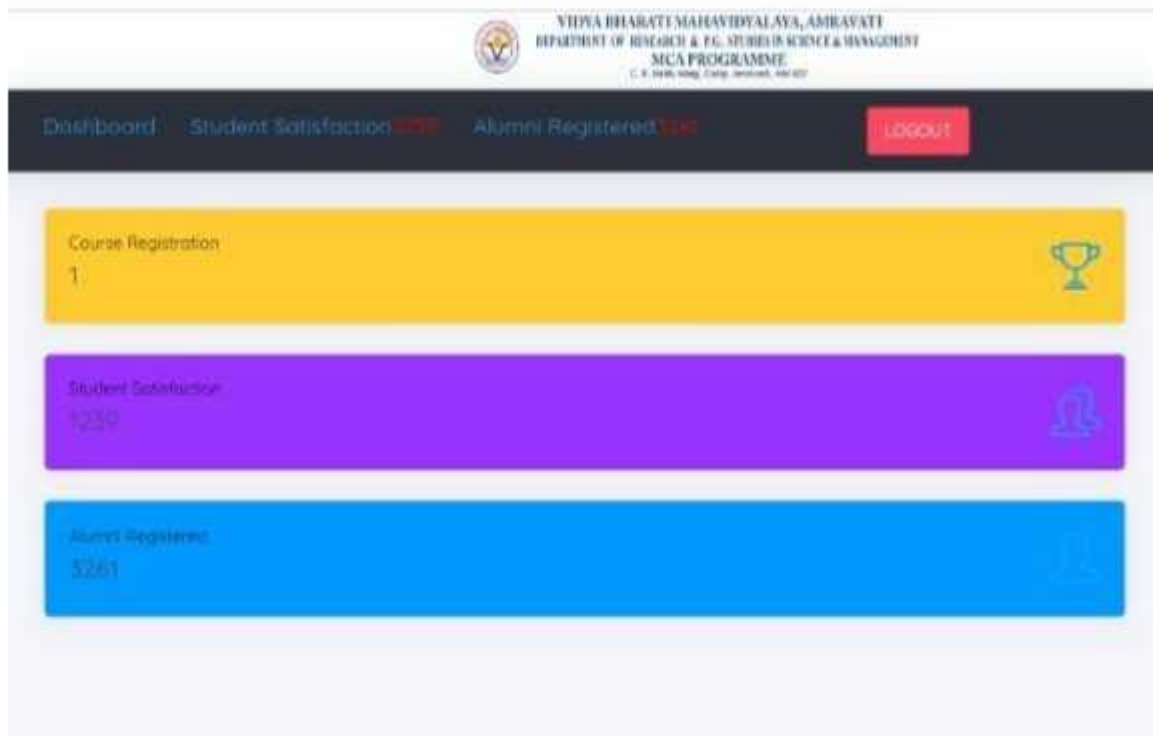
VIDYA BHARATI MAHAVIDYALAYA, AMRAVATI
DEPARTMENT OF RESEARCH & P.G. STUDIES IN SCIENCE & MANAGEMENT
MCA PROGRAMME
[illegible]

Dashboard Student Satisfaction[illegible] Alumni Registered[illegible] LOGOUT

Course Registration
1

Student Satisfaction
1239

Alumni Registered
3261